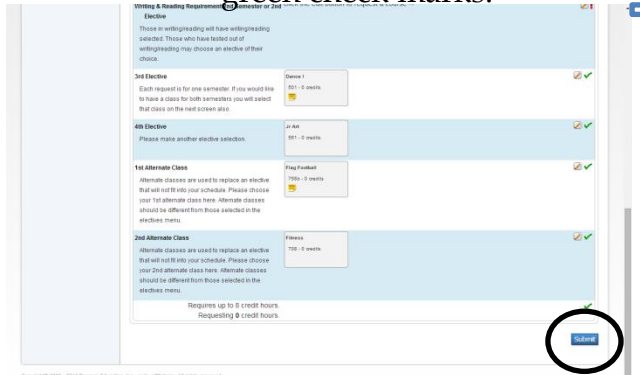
Writing & Reading Requirement/Semester or 2nd Elective

Those in writing/reading will have writing/reading selected. Those who have tested out of writing/reading may choose an elective of their choice.

3rd Elective

Each request is for one semester. If you would like to have a class for both semesters you will select that class on the next screen also.

Dance I

801 - 0 credits

4th Elective

Please make another elective selection.

Jr Art

881 - 0 credits

1st Alternate Class

Alternate classes are used to replace an elective that will not fit into your schedule. Please choose your 1st alternate class here. Alternate classes should be different from those selected in the electives menu.

Flag Football

795b - 0 credits

2nd Alternate Class

Alternate classes are used to replace an elective that will not fit into your schedule. Please choose your 2nd alternate class here. Alternate classes should be different from those selected in the electives menu.

Fitness

796 - 0 credits

Requires up to 8 credit hours.
Requesting 0 credit hours.

Submit

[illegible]